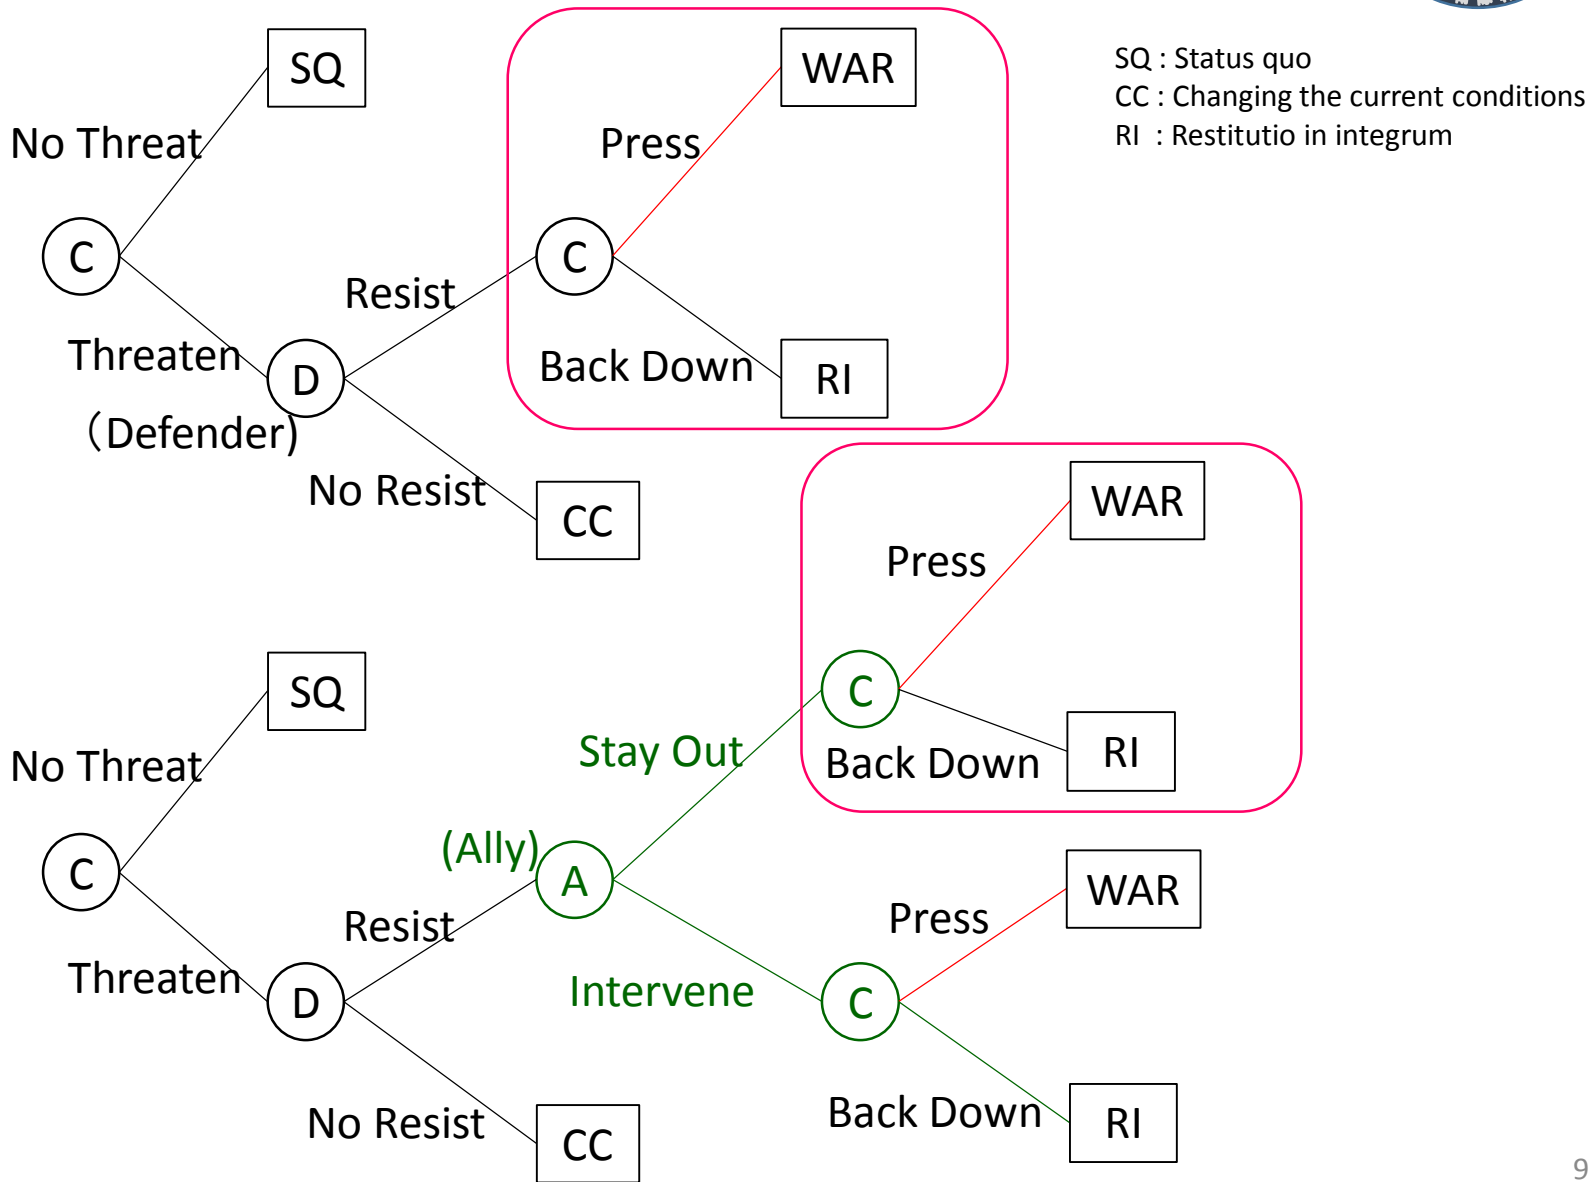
SQ : Status quo
CC : Changing the current conditions
RI : Restitutio in integrum

SQ
No Threat
C
Threaten
(Defender)
D
Resist
No Resist
CC
C
Press
WAR
Back Down
RI

SQ
No Threat
C
Threaten
D
Resist
No Resist
CC
(Ally)
A
Stay Out
Intervene
C
Press
WAR
Back Down
RI
C
Press
WAR
Back Down
RI

9